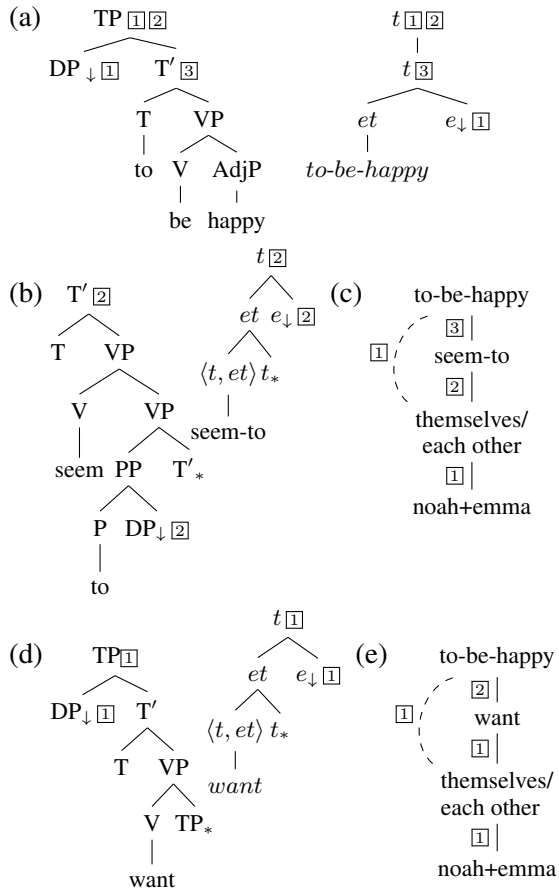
(a) TP $\boxed{1}\boxed{2}$
DP$_{\downarrow}$ $\boxed{1}$ T′ $\boxed{3}$
T VP
to V AdjP
be happy

$t$ $\boxed{1}\boxed{2}$
$t$ $\boxed{3}$
$et$ $e_{\downarrow}$ $\boxed{1}$
*to-be-happy*

(b) T′ $\boxed{2}$
T VP
V VP
seem PP T′$_*$
P DP$_{\downarrow}$ $\boxed{2}$
to

$t$ $\boxed{2}$
$et$ $e_{\downarrow}$ $\boxed{2}$
$\langle t, et\rangle$ $t_*$
seem-to

(c) to-be-happy
$\boxed{3}$
seem-to
$\boxed{2}$
themselves/ each other
$\boxed{1}$
noah+emma
$\boxed{1}$

(d) TP$\boxed{1}$
DP$_{\downarrow}$ $\boxed{1}$ T′
T VP
V TP$_*$
want

$t$ $\boxed{1}$
$et$ $e_{\downarrow}$ $\boxed{1}$
$\langle t, et\rangle$ $t_*$
*want*

(e) to-be-happy
$\boxed{2}$
want
$\boxed{1}$
themselves/ each other
$\boxed{1}$
noah+emma
$\boxed{1}$